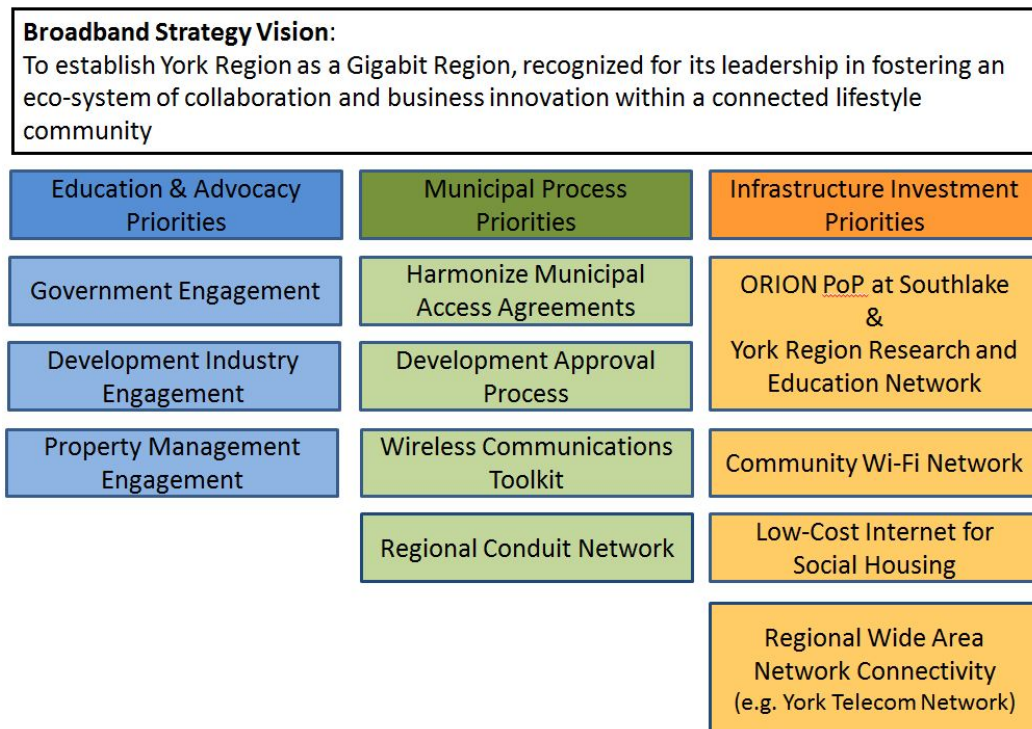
**Broadband Strategy Vision**:
To establish York Region as a Gigabit Region, recognized for its leadership in fostering an eco-system of collaboration and business innovation within a connected lifestyle community

Education & Advocacy Priorities

Government Engagement

Development Industry Engagement

Property Management Engagement

Municipal Process Priorities

Harmonize Municipal Access Agreements

Development Approval Process

Wireless Communications Toolkit

Regional Conduit Network

Infrastructure Investment Priorities

ORION PoP at Southlake & York Region Research and Education Network

Community Wi-Fi Network

Low-Cost Internet for Social Housing

Regional Wide Area Network Connectivity (e.g. York Telecom Network)